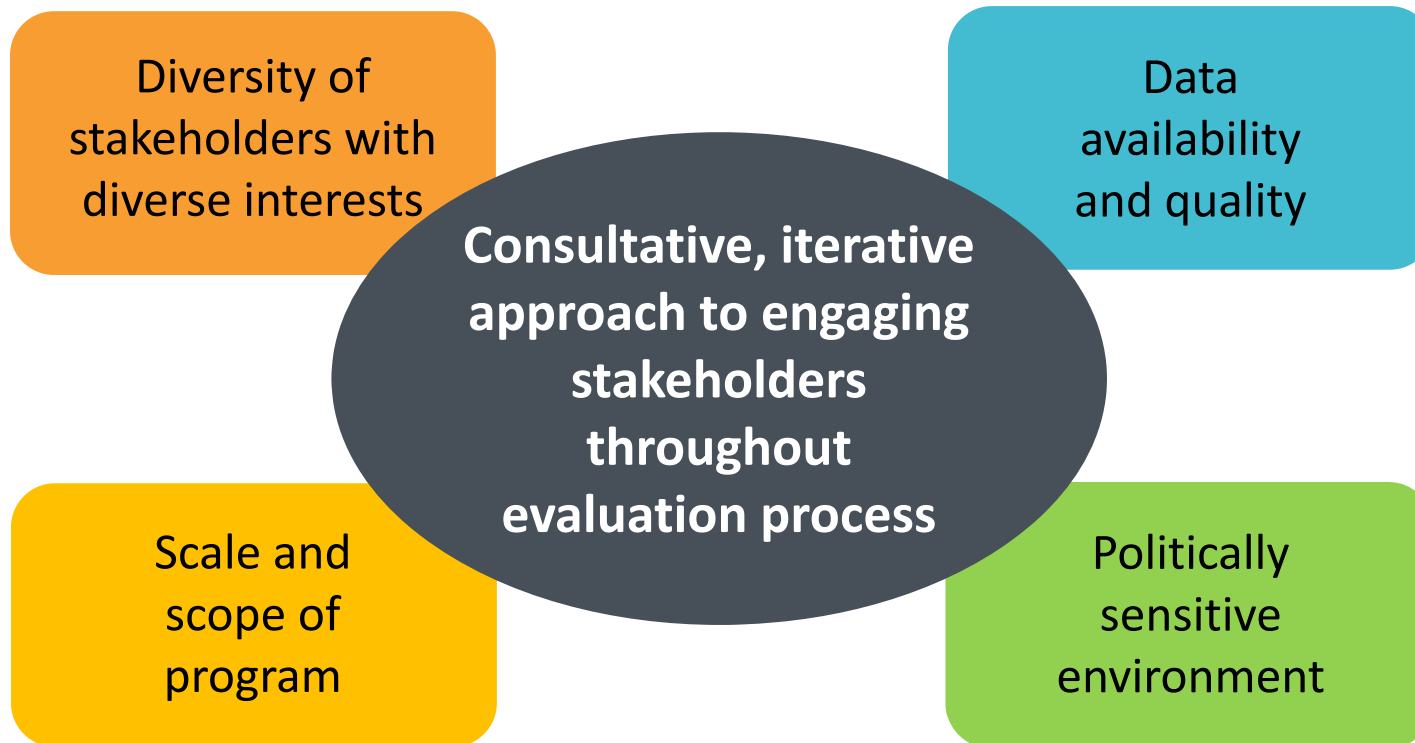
Diversity of stakeholders with diverse interests

Data availability and quality

Consultative, iterative approach to engaging stakeholders throughout evaluation process

Scale and scope of program

Politically sensitive environment